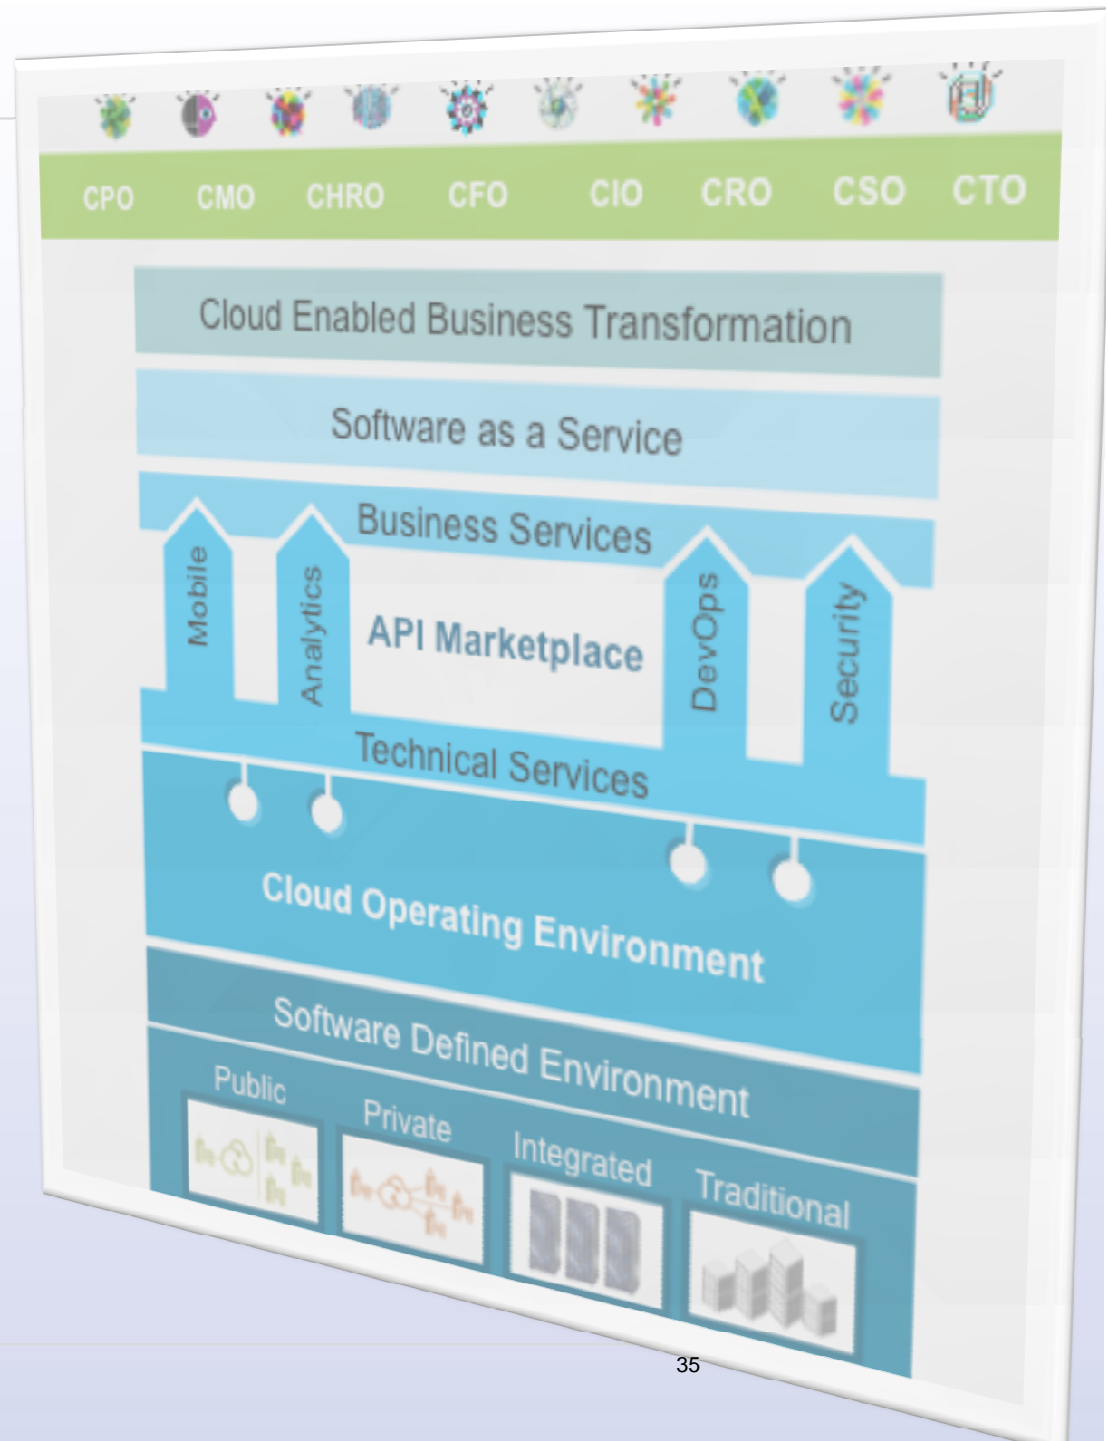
CPO CMO CHRO CFO CIO CRO CSO CTO

Cloud Enabled Business Transformation

Software as a Service

Business Services

Mobile

Analytics

API Marketplace

DevOps

Security

Technical Services

Cloud Operating Environment

Software Defined Environment

Public

Private

Integrated

Traditional

35